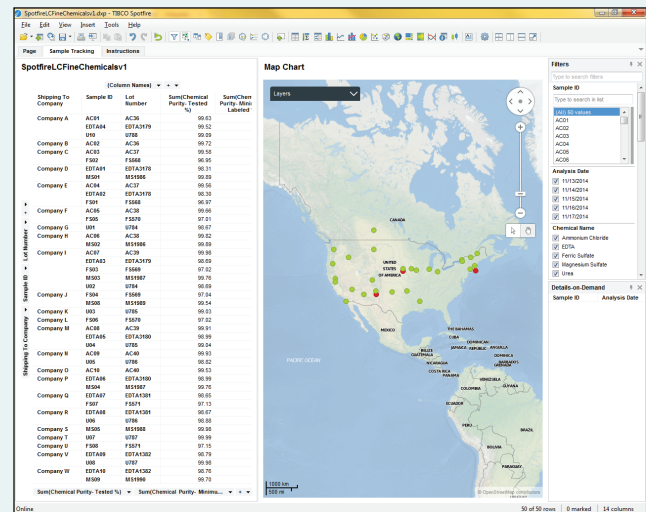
SpotfireLCFineChemicalsv1.dxp - TIBCO Spotfire

File Edit View Insert Tools Help

Page | Sample Tracking | Instructions

SpotfireLCFineChemicalsv1

(Column Names)

| Shipping To Company | Sample ID | Lot Number | Sum(Chemical Purity- Tested %) | Sum(Chemical Purity- Minimum Labeled |
|---|---|---|---|---|
| Company A | AC01 | AC36 | 99.63 | |
| | EDTA04 | EDTA3179 | 99.52 | |
| | U10 | U788 | 99.19 | |
| Company B | AC02 | AC36 | 99.72 | |
| Company C | AC03 | AC37 | 99.58 | |
| | FS02 | FS568 | 96.95 | |
| Company D | EDTA01 | EDTA3178 | 98.31 | |
| | MS01 | MS1986 | 99.69 | |
| Company E | AC04 | AC37 | 99.56 | |
| | EDTA02 | EDTA3178 | 98.30 | |
| | FS01 | FS568 | 96.97 | |
| Company F | AC05 | AC38 | 99.66 | |
| | FS05 | FS570 | 97.01 | |
| Company G | U01 | U784 | 98.67 | |
| Company H | AC06 | AC38 | 99.82 | |
| | MS02 | MS1986 | 99.89 | |
| Company I | AC07 | AC39 | 99.98 | |
| | EDTA03 | EDTA3179 | 99.69 | |
| | FS03 | FS569 | 97.02 | |
| | MS03 | MS1987 | 99.76 | |
| | U02 | U784 | 98.69 | |
| Company J | FS04 | FS569 | 97.04 | |
| | MS08 | MS1989 | 99.54 | |
| Company K | U03 | U785 | 99.03 | |
| Company L | FS06 | FS570 | 97.02 | |
| Company M | AC08 | AC39 | 99.91 | |
| | EDTA05 | EDTA3180 | 98.99 | |
| | U04 | U785 | 99.04 | |
| Company N | AC09 | AC40 | 99.93 | |
| | U05 | U786 | 98.82 | |
| Company O | AC10 | AC40 | 99.53 | |
| Company P | EDTA06 | EDTA3180 | 98.99 | |
| | MS04 | MS1987 | 99.76 | |
| Company Q | EDTA07 | EDTA1381 | 98.85 | |
| | FS07 | FS571 | 97.13 | |
| Company R | EDTA08 | EDTA1381 | 98.67 | |
| | U06 | U786 | 98.88 | |
| Company S | MS05 | MS1988 | 99.98 | |
| Company T | U07 | U787 | 99.99 | |
| Company U | FS08 | FS571 | 97.15 | |
| Company V | EDTA09 | EDTA1382 | 98.79 | |
| | U08 | U787 | 99.98 | |
| Company W | EDTA10 | EDTA1382 | 98.76 | |
| | MS09 | MS1989 | 99.70 | |

Shipping To Company | Sample ID | Lot Number

Sum(Chemical Purity- Tested %) | Sum(Chemical Purity- Minim...

Map Chart

Layers

CANADA
UNITED STATES OF AMERICA
MEXICO
PACIFIC OCEAN
THE BAHAMAS
CUBA
DOMINICAN REPUBLIC
JAMAICA
BELIZE
GUATEMALA
HONDURAS
NICARAGUA
COSTA RICA
PANAMA
VENEZUELA
GUYANA
COLOMBIA
ECUADOR
PERU
BRAZIL
BOLIVIA
PARAGUAY
1000 km
500 mi
© OpenStreetMap contributors

Filters
Type to search filters
Sample ID
Type to search in list
(All) 50 values
AC01
AC02
AC03
AC04
AC05
AC06
Analysis Date
11/13/2014
11/14/2014
11/15/2014
11/16/2014
11/17/2014
Chemical Name
Ammonium Chloride
EDTA
Ferric Sulfate
Magnesium Sulfate
Urea

Details-on-Demand
Sample ID | Analysis Date

Online | 50 of 50 rows | 0 marked | 14 columns